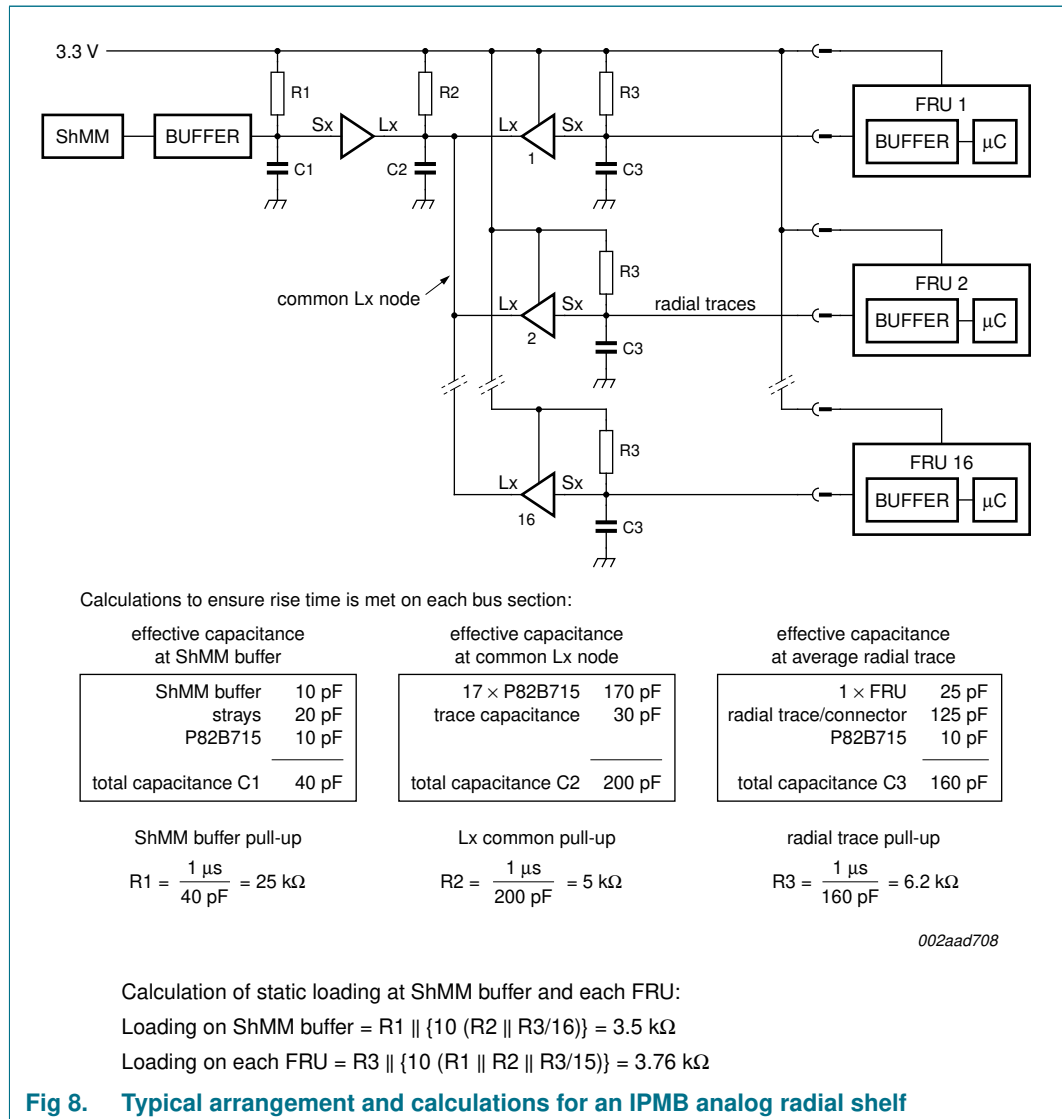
3.3 V

R1

R2

R3

ShMM

BUFFER

Sx

Lx

Lx

Sx

FRU 1

BUFFER

μC

C1

C2

1

C3

R3

FRU 2

common Lx node

Lx

Sx

radial traces

BUFFER

μC

2

C3

R3

FRU 16

Lx

Sx

BUFFER

μC

16

C3

Calculations to ensure rise time is met on each bus section:

effective capacitance at ShMM buffer

| | |
|---|---|
| ShMM buffer | 10 pF |
| strays | 20 pF |
| P82B715 | 10 pF |
| total capacitance C1 | 40 pF |

effective capacitance at common Lx node

| | |
|---|---|
| $17 \times$ P82B715 | 170 pF |
| trace capacitance | 30 pF |
| total capacitance C2 | 200 pF |

effective capacitance at average radial trace

| | |
|---|---|
| $1 \times$ FRU | 25 pF |
| radial trace/connector | 125 pF |
| P82B715 | 10 pF |
| total capacitance C3 | 160 pF |

ShMM buffer pull-up

$R1 = \frac{1\ \mu s}{40\ pF} = 25\ k\Omega$

Lx common pull-up

$R2 = \frac{1\ \mu s}{200\ pF} = 5\ k\Omega$

radial trace pull-up

$R3 = \frac{1\ \mu s}{160\ pF} = 6.2\ k\Omega$

002aad708

Calculation of static loading at ShMM buffer and each FRU:

Loading on ShMM buffer = R1 || {10 (R2 || R3/16)} = 3.5 kΩ

Loading on each FRU = R3 || {10 (R1 || R2 || R3/15)} = 3.76 kΩ

Fig 8. Typical arrangement and calculations for an IPMB analog radial shelf